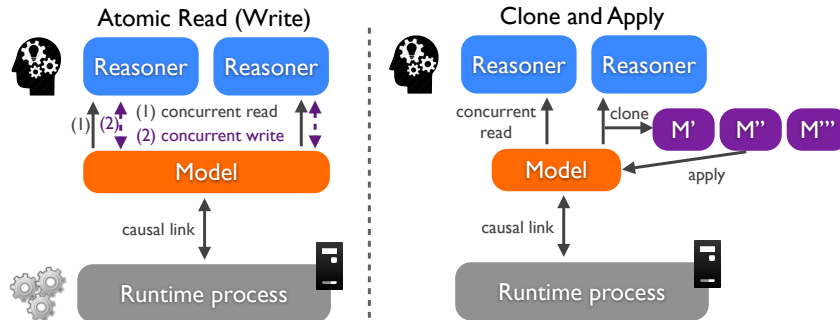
Atomic Read (Write)

Reasoner

Reasoner

(1)

(2)

(1) concurrent read

(2) concurrent write

Model

causal link

Runtime process

Clone and Apply

Reasoner

Reasoner

concurrent read

clone

M'

M''

M'''

Model

apply

causal link

Runtime process